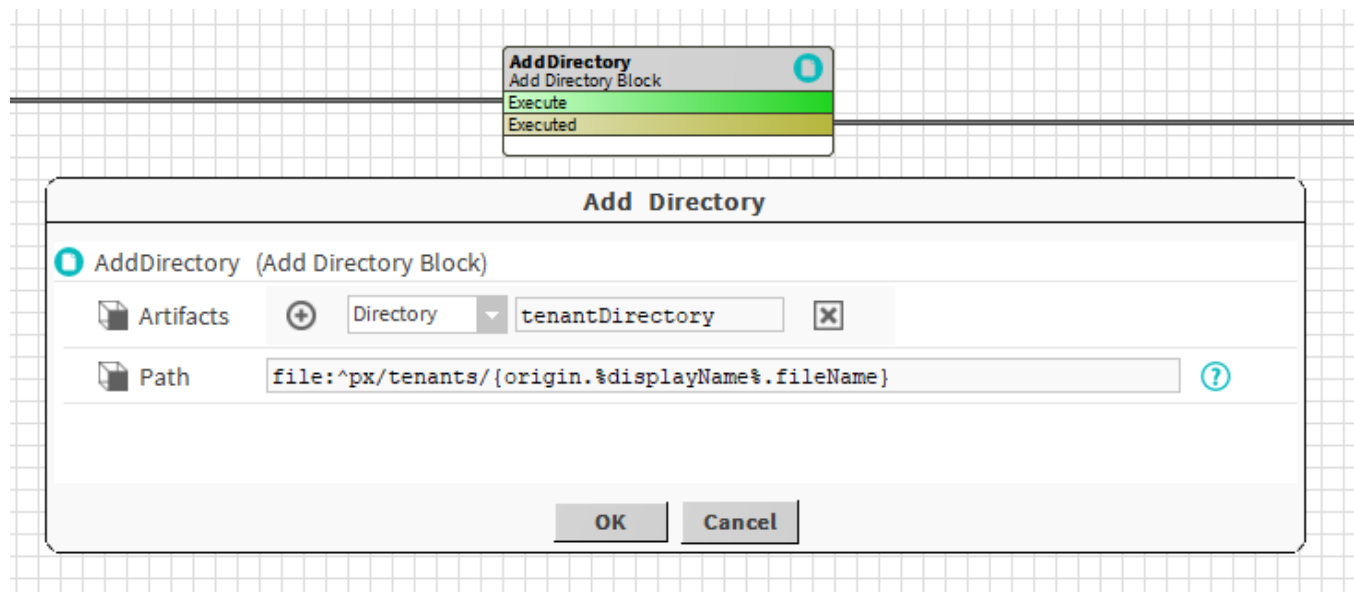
AddDirectory
Add Directory Block
Execute
Executed

Add Directory

AddDirectory (Add Directory Block)

Artifacts
Directory
tenantDirectory

Path
file:^px/tenants/{origin.%displayName%.fileName}

OK
Cancel